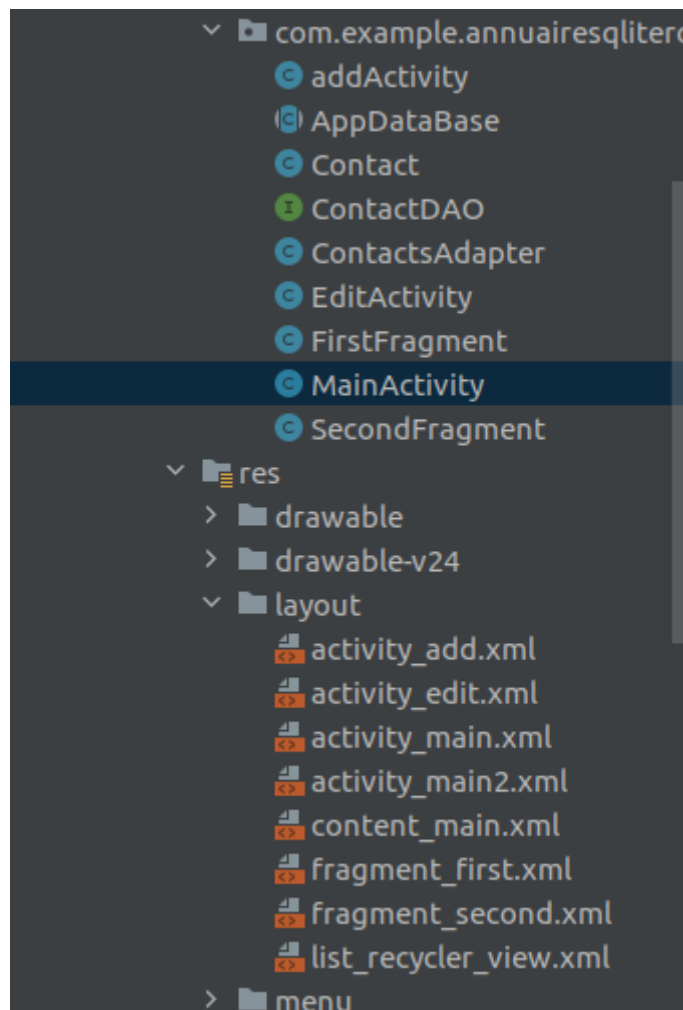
com.example.annuairesqliter
addActivity
AppDataBase
Contact
ContactDAO
ContactsAdapter
EditActivity
FirstFragment
MainActivity
SecondFragment
res
drawable
drawable-v24
layout
activity_add.xml
activity_edit.xml
activity_main.xml
activity_main2.xml
content_main.xml
fragment_first.xml
fragment_second.xml
list_recycler_view.xml
menu